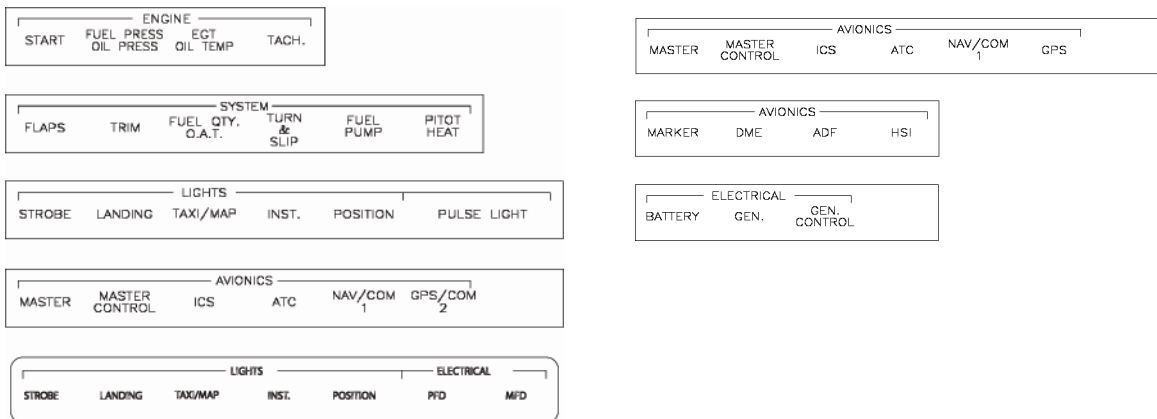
ENGINE
START FUEL PRESS OIL PRESS EGT OIL TEMP TACH.

SYSTEM
FLAPS TRIM FUEL QTY. O.A.T. TURN & SLIP FUEL PUMP PITOT HEAT

LIGHTS
STROBE LANDING TAXI/MAP INST. POSITION PULSE LIGHT

AVIONICS
MASTER MASTER CONTROL ICS ATC NAV/COM 1 GPS/COM 2

LIGHTS ELECTRICAL
STROBE LANDING TAXI/MAP INST. POSITION PFD MFD

AVIONICS
MASTER MASTER CONTROL ICS ATC NAV/COM 1 GPS

AVIONICS
MARKER DME ADF HSI

ELECTRICAL
BATTERY GEN. GEN. CONTROL